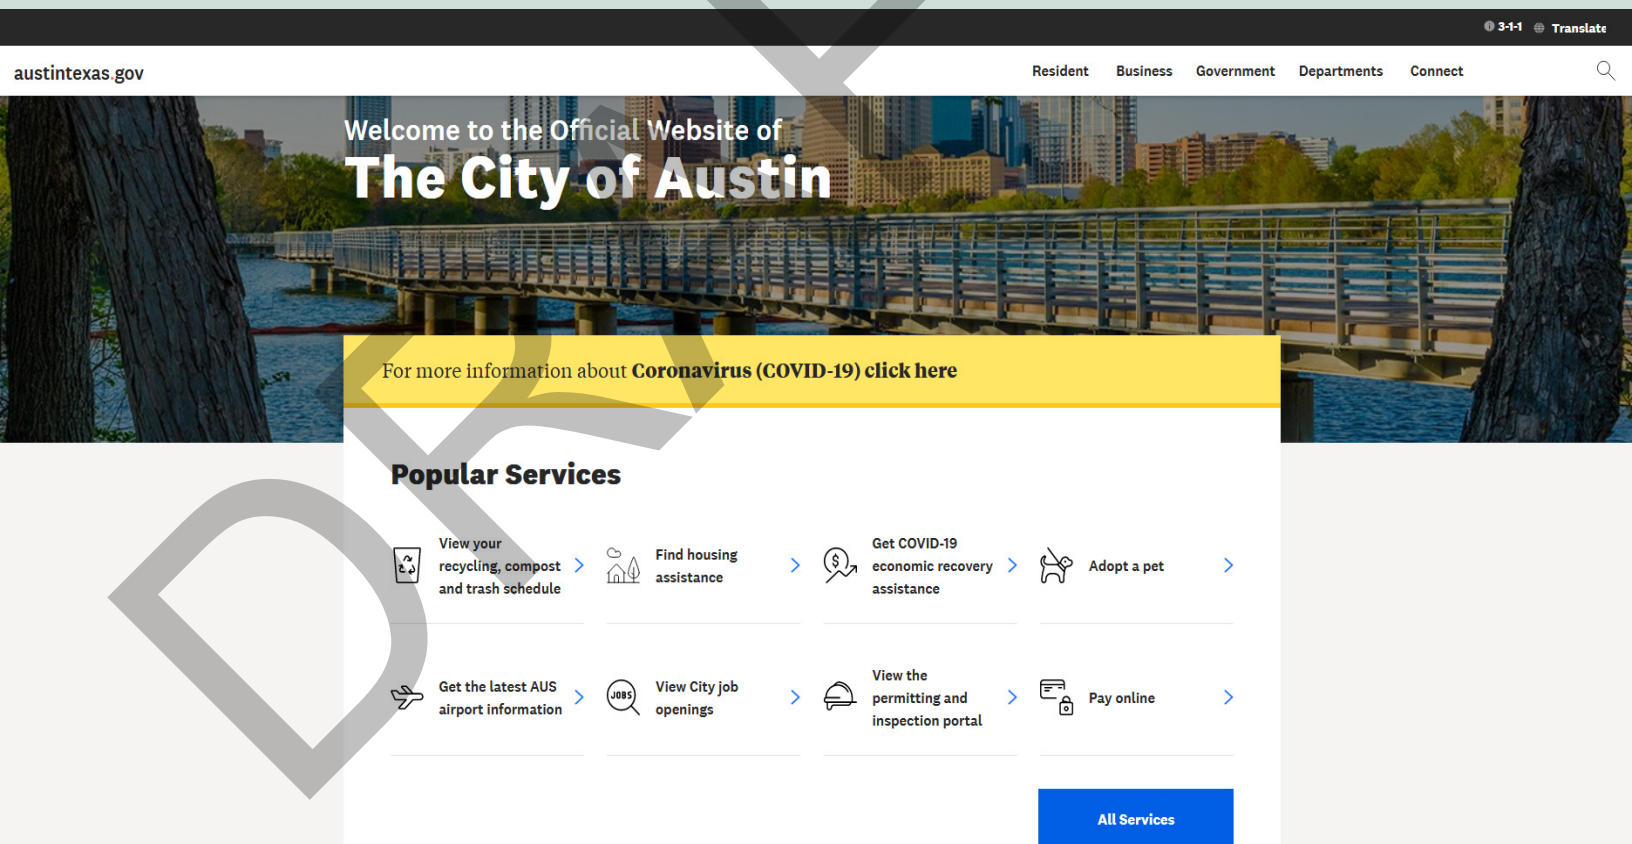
3-1-1 Translate

austintexas.gov

Resident Business Government Departments Connect

Welcome to the Official Website of
The City of Austin

For more information about **Coronavirus (COVID-19) click here**

Popular Services

View your recycling, compost and trash schedule

Find housing assistance

Get COVID-19 economic recovery assistance

Adopt a pet

Get the latest AUS airport information

JOBS
View City job openings

View the permitting and inspection portal

Pay online

All Services

DRAFT